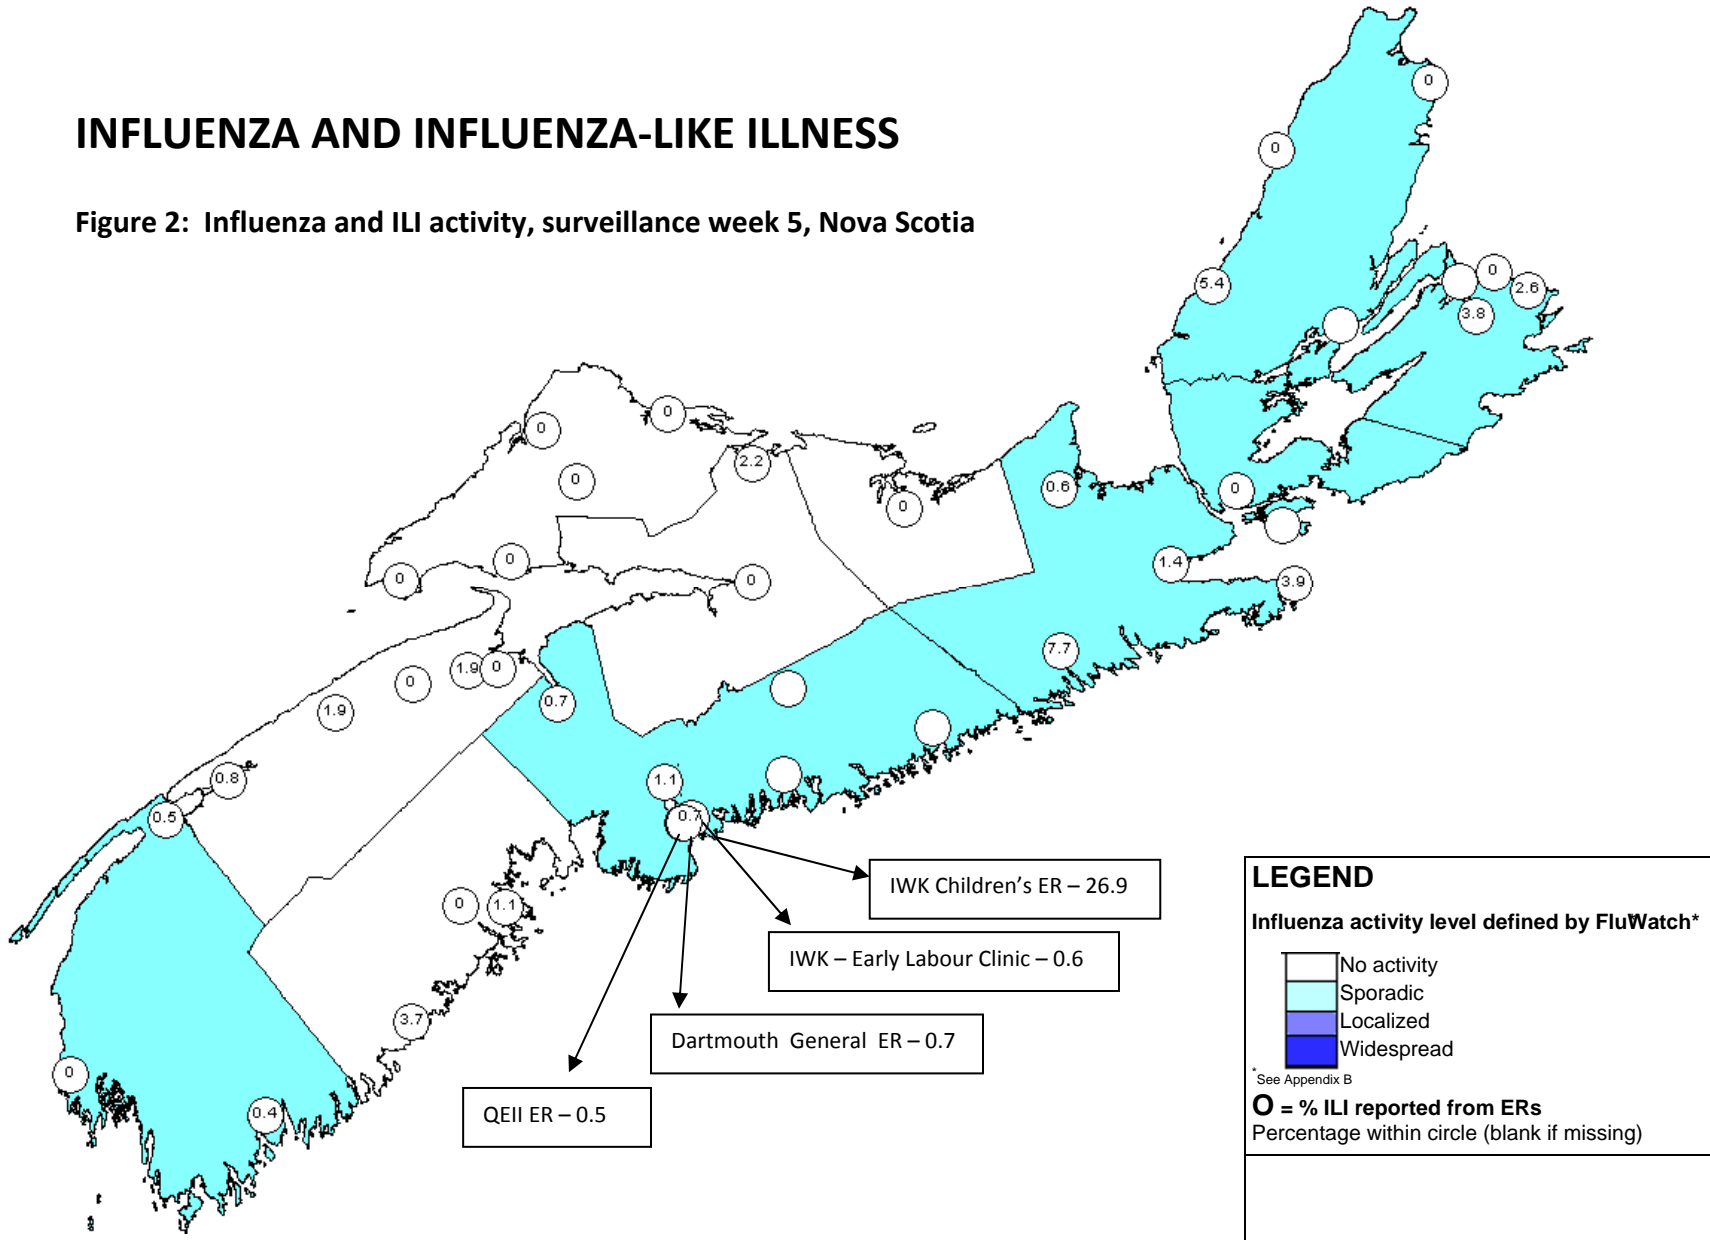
INFLUENZA AND INFLUENZA-LIKE ILLNESS

Figure 2: Influenza and ILI activity, surveillance week 5, Nova Scotia

0
0
5.4
0
2.6
3.8
0
0
0
2.2
0
0
0
0
0.6
0
1.4
3.9
7.7
1.9
0
1.9
0
0.7
0.8
0.5
1.1
0.7
0
1.1
3.7
0
0.4

IWK Children's ER – 26.9

IWK – Early Labour Clinic – 0.6

Dartmouth General ER – 0.7

QEII ER – 0.5

LEGEND
Influenza activity level defined by FluWatch*
No activity
Sporadic
Localized
Widespread
*See Appendix B
O = % ILI reported from ERs
Percentage within circle (blank if missing)